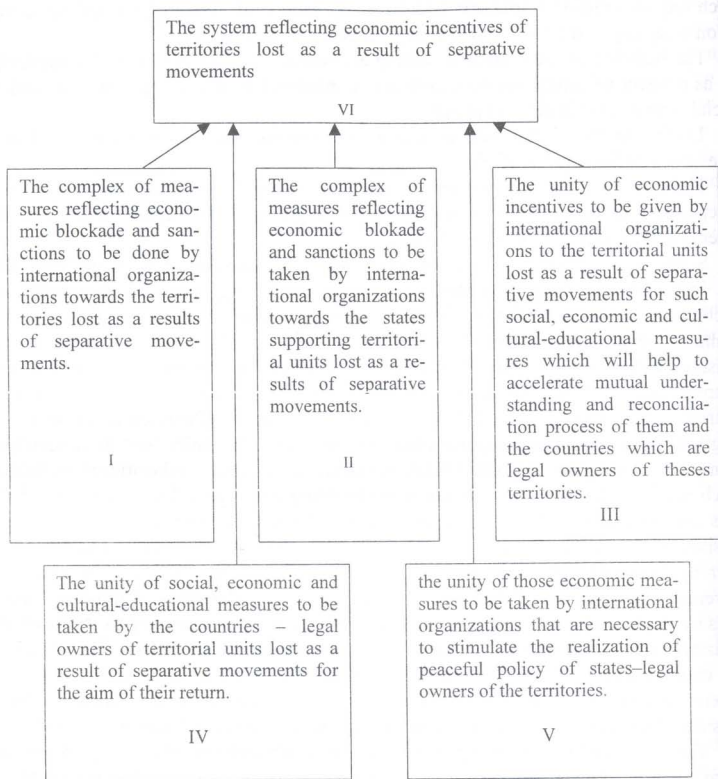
The system reflecting economic incentives of territories lost as a result of separative movements

VI

The complex of measures reflecting economic blockade and sanctions to be done by international organizations towards the territories lost as a results of separative movements.

I

The complex of measures reflecting economic blokade and sanctions to be taken by international organizations towards the states supporting territorial units lost as a results of separative movements.

II

The unity of economic incentives to be given by international organizations to the territorial units lost as a result of separative movements for such social, economic and cultural-educational measures which will help to accelerate mutual understanding and reconciliation process of them and the countries which are legal owners of theses territories.

III

The unity of social, economic and cultural-educational measures to be taken by the countries – legal owners of territorial units lost as a result of separative movements for the aim of their return.

IV

the unity of those economic measures to be taken by international organizations that are necessary to stimulate the realization of peaceful policy of states–legal owners of the territories.

V